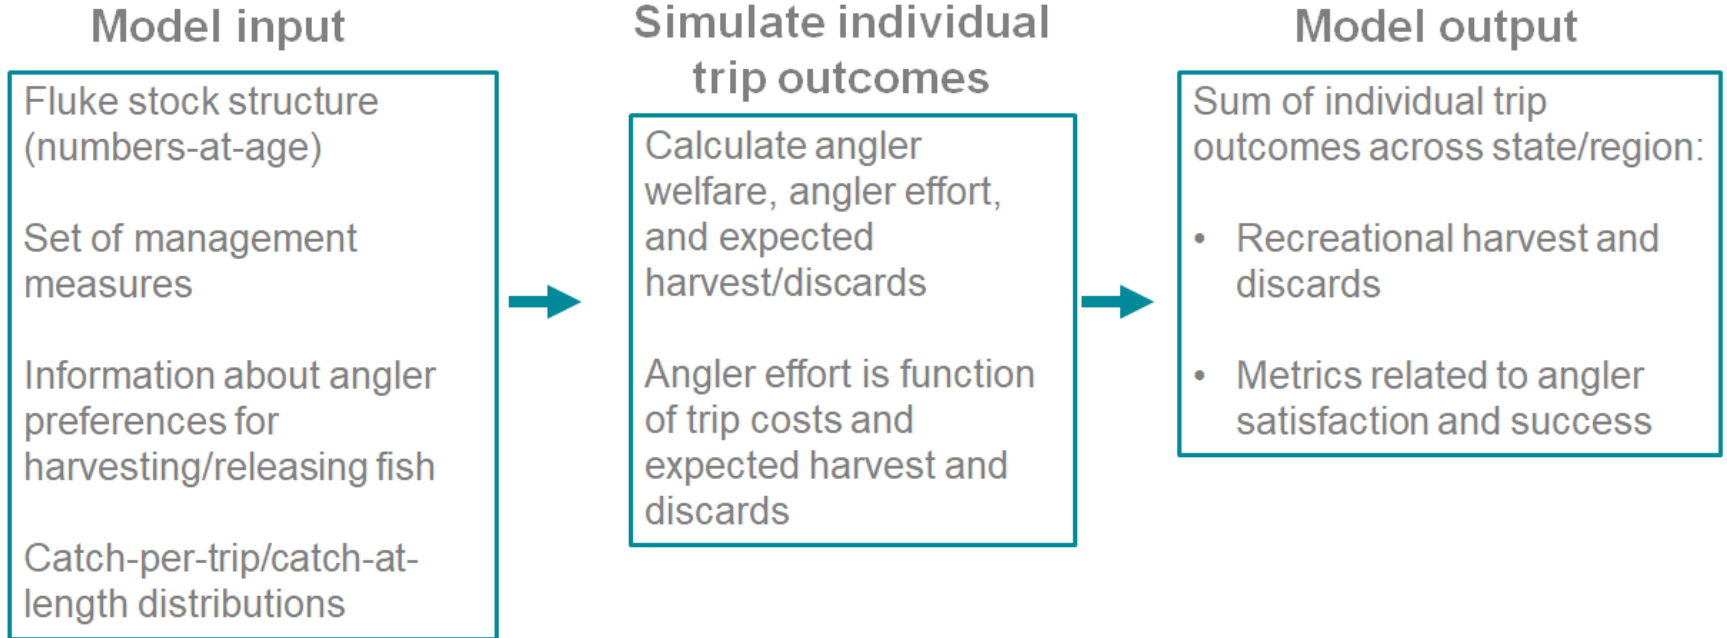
Model input

Fluke stock structure (numbers-at-age)

Set of management measures

Information about angler preferences for harvesting/releasing fish

Catch-per-trip/catch-at-length distributions

Simulate individual trip outcomes

Calculate angler welfare, angler effort, and expected harvest/discards

Angler effort is function of trip costs and expected harvest and discards

Model output

Sum of individual trip outcomes across state/region:

• Recreational harvest and discards

• Metrics related to angler satisfaction and success